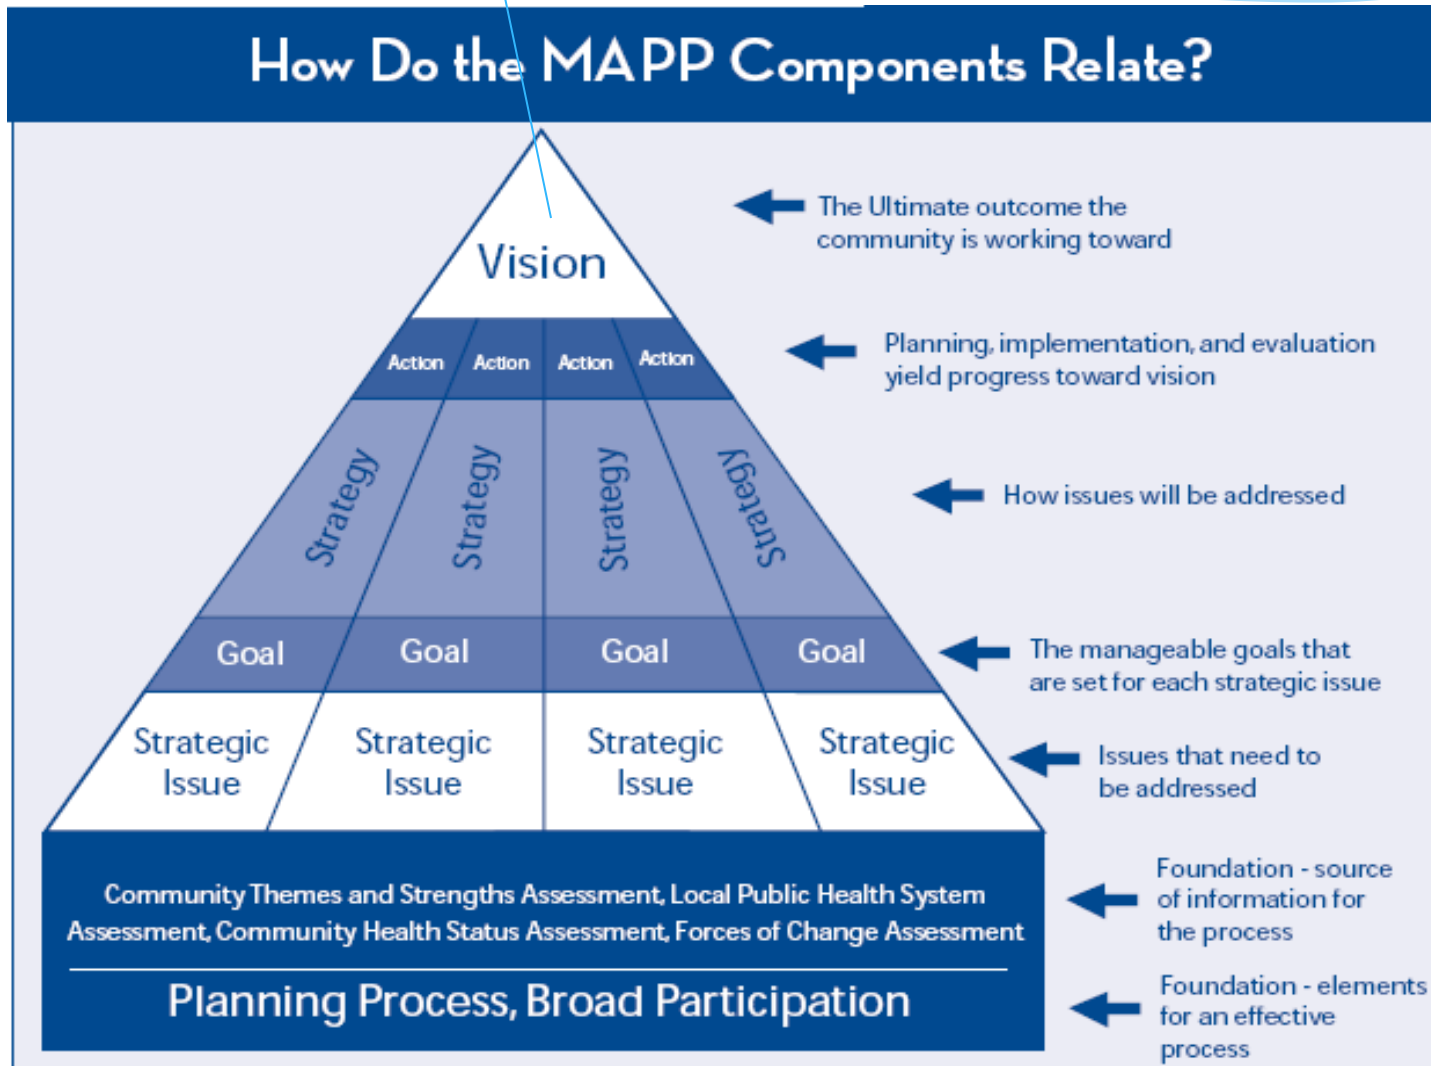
How Do the MAPP Components Relate?

Vision

The Ultimate outcome the community is working toward

Action Action Action Action

Planning, implementation, and evaluation yield progress toward vision

Strategy Strategy Strategy Strategy

How issues will be addressed

Goal Goal Goal Goal

The manageable goals that are set for each strategic issue

Strategic Issue Strategic Issue Strategic Issue Strategic Issue

Issues that need to be addressed

Community Themes and Strengths Assessment, Local Public Health System Assessment, Community Health Status Assessment, Forces of Change Assessment

Foundation - source of information for the process

Planning Process, Broad Participation

Foundation - elements for an effective process